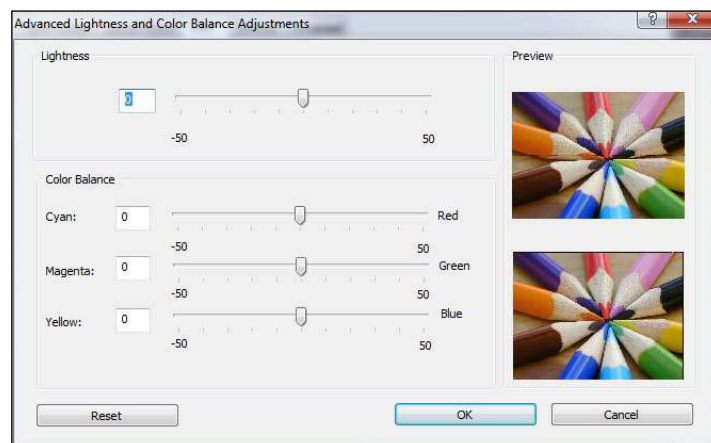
Advanced Lightness and Color Balance Adjustments

?

x

Lightness

0

-50

50

Preview

Color Balance

Cyan:

0

Red

-50

50

Magenta:

0

Green

-50

50

Yellow:

0

Blue

-50

50

Reset

OK

Cancel